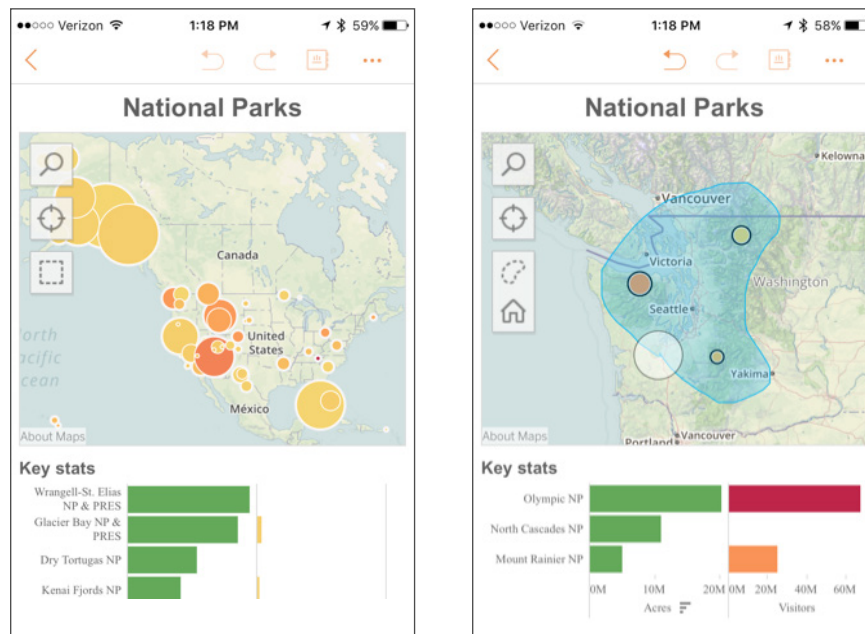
●●○○○ Verizon 1:18 PM 59%

National Parks

Canada

United States

México

orth acific cean

About Maps

Key stats

Wrangell-St. Elias NP & PRES

Glacier Bay NP & PRES

Dry Tortugas NP

Kenai Fjords NP

●●○○○ Verizon 1:18 PM 58%

National Parks

Kelowna

Vancouver

Victoria

Washington

Seattle

Yakima

Portland

Vancouver

About Maps

Key stats

Olympic NP

North Cascades NP

Mount Rainier NP

0M 10M 20M

Acres

0M 20M 40M 60M

Visitors